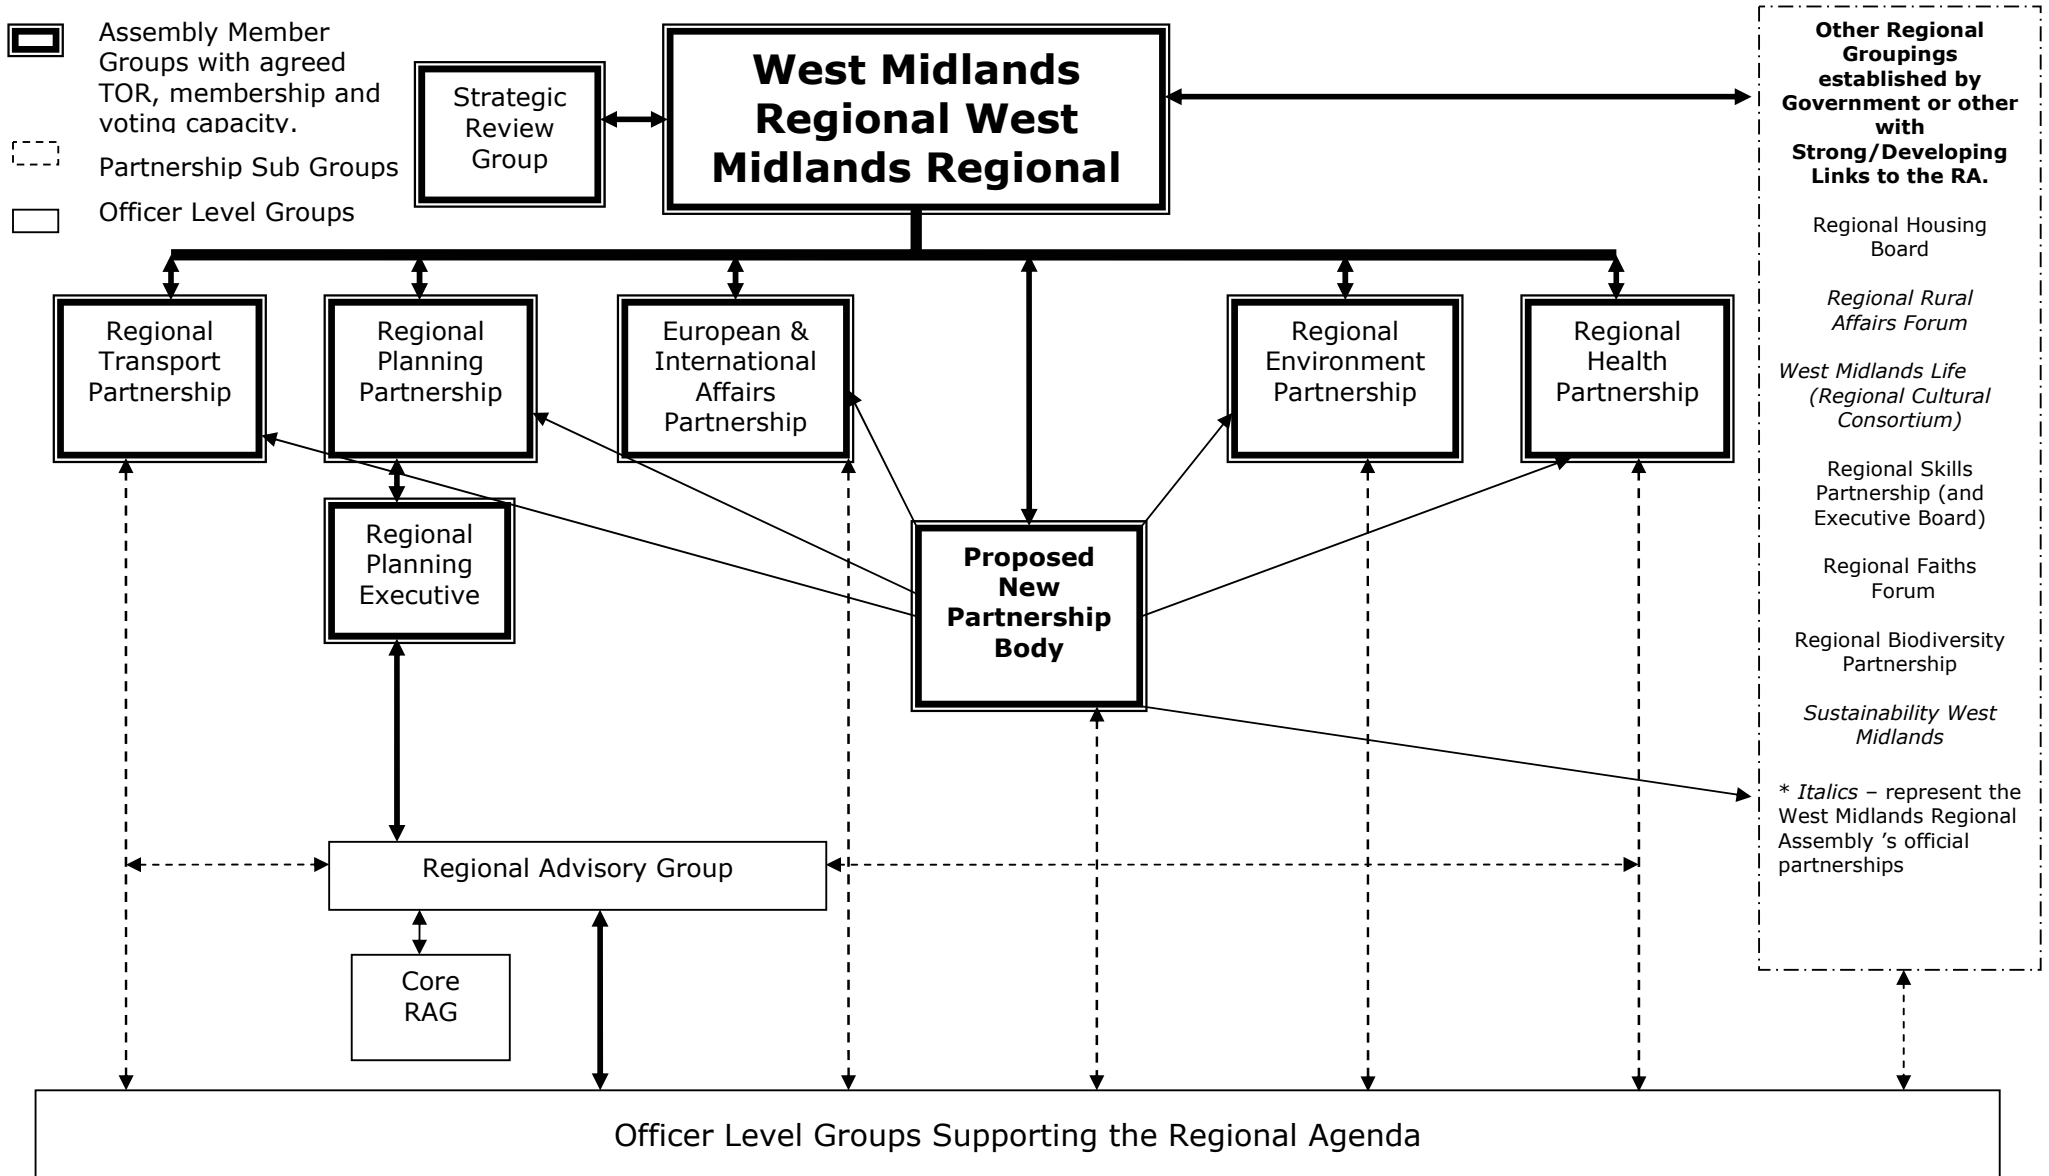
Assembly Member Groups with agreed TOR, membership and voting capacity.

Partnership Sub Groups

Officer Level Groups

Strategic Review Group

West Midlands Regional West Midlands Regional

Other Regional Groupings established by Government or other with Strong/Developing Links to the RA.

Regional Housing Board

*Regional Rural Affairs Forum*

*West Midlands Life (Regional Cultural Consortium)*

Regional Skills Partnership (and Executive Board)

Regional Faiths Forum

Regional Biodiversity Partnership

*Sustainability West Midlands*

\* *Italics* – represent the West Midlands Regional Assembly 's official partnerships

Regional Transport Partnership

Regional Planning Partnership

European & International Affairs Partnership

Regional Environment Partnership

Regional Health Partnership

Regional Planning Executive

**Proposed New Partnership Body**

Regional Advisory Group

Core RAG

Officer Level Groups Supporting the Regional Agenda